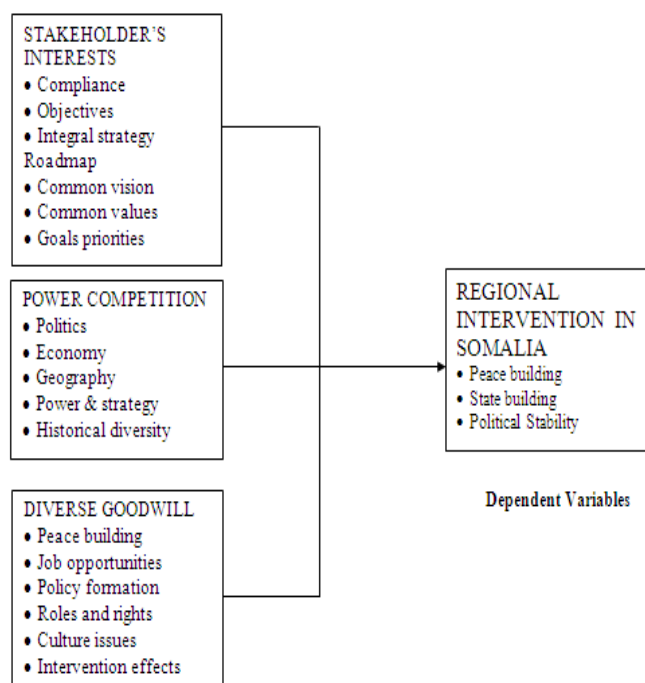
STAKEHOLDER'S INTERESTS
• Compliance
• Objectives
• Integral strategy
Roadmap
• Common vision
• Common values
• Goals priorities

POWER COMPETITION
• Politics
• Economy
• Geography
• Power & strategy
• Historical diversity

DIVERSE GOODWILL
• Peace building
• Job opportunities
• Policy formation
• Roles and rights
• Culture issues
• Intervention effects

REGIONAL INTERVENTION IN SOMALIA
• Peace building
• State building
• Political Stability

Dependent Variables